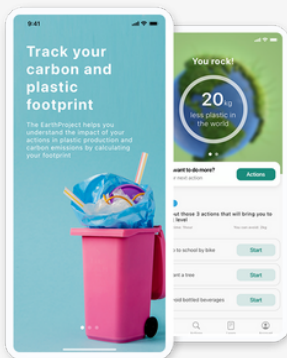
9:41

Track your carbon and plastic footprint

The EarthProject helps you understand the impact of your actions in plastic production and carbon emissions by calculating your footprint

You rock!

20kg

less plastic in the world

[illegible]ant to do more?

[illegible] next action

Actions

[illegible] these 3 actions that will bring you to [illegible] level

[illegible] to school by bike

Start

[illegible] a tree

Start

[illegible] bottled beverages

Start